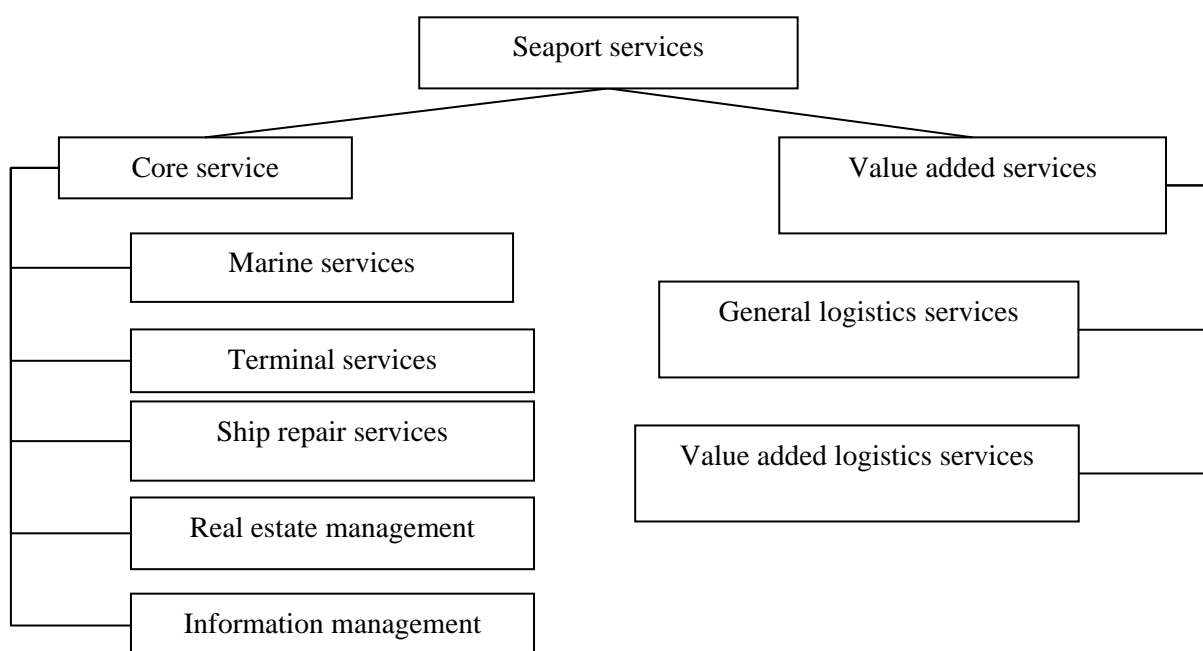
Seaport services

Core service

Marine services

Terminal services

Ship repair services

Real estate management

Information management

Value added services

General logistics services

Value added logistics services